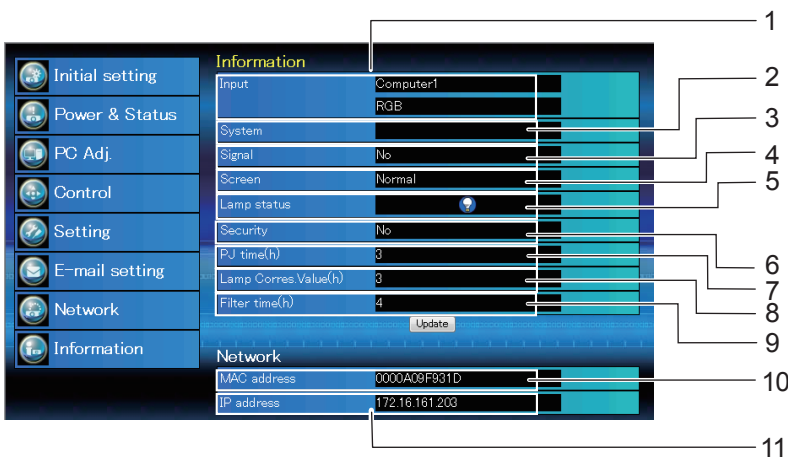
Initial setting
Power & Status
PC Adj.
Control
Setting
E-mail setting
Network
Information

Information

| | |
|---|---|
| Input | Computer1 |
| | RGB |
| System | |
| Signal | No |
| Screen | Normal |
| Lamp status | |
| Security | No |
| PJ time(h) | 3 |
| Lamp Corres.Value(h) | 3 |
| Filter time(h) | 4 |

Update

Network

| | |
|---|---|
| MAC address | 0000A09F931D |
| IP address | 172.16.161.203 |

1
2
3
4
5
6
7
8
9
10
11